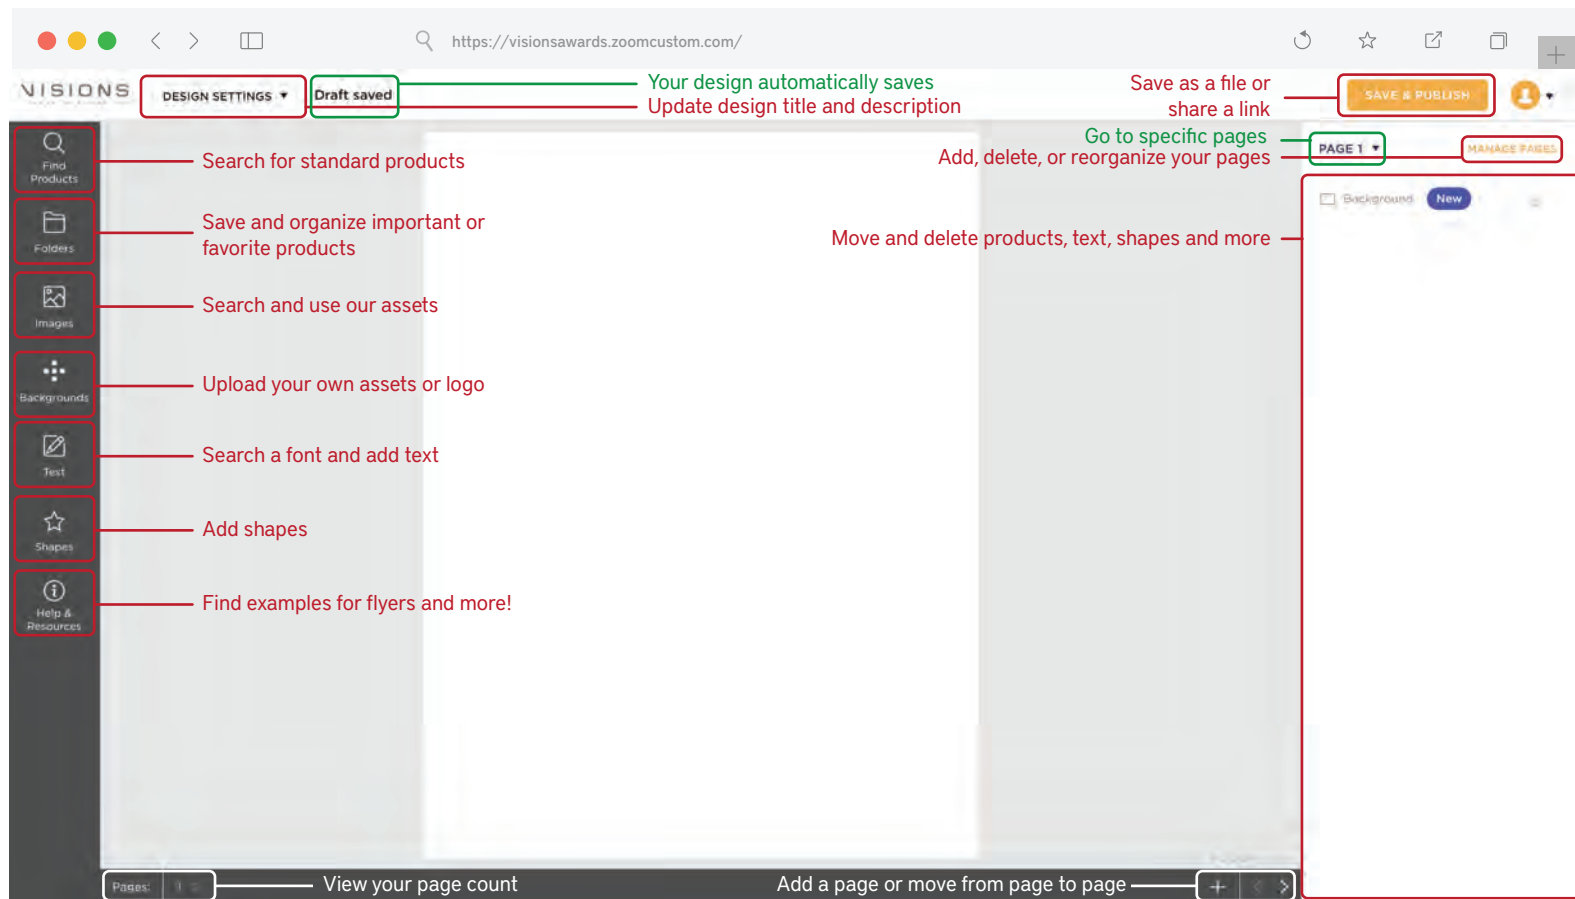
https://visionsawards.zoomcustom.com/

VISIONS

DESIGN SETTINGS

Draft saved

Your design automatically saves

Update design title and description

Save as a file or share a link

SAVE & PUBLISH

Find Products

Search for standard products

Go to specific pages

PAGE 1

MANAGE PAGES

Add, delete, or reorganize your pages

Background

New

Folders

Save and organize important or favorite products

Move and delete products, text, shapes and more

Images

Search and use our assets

Backgrounds

Upload your own assets or logo

Text

Search a font and add text

Shapes

Add shapes

Help & Resources

Find examples for flyers and more!

Pages: 1

View your page count

Add a page or move from page to page